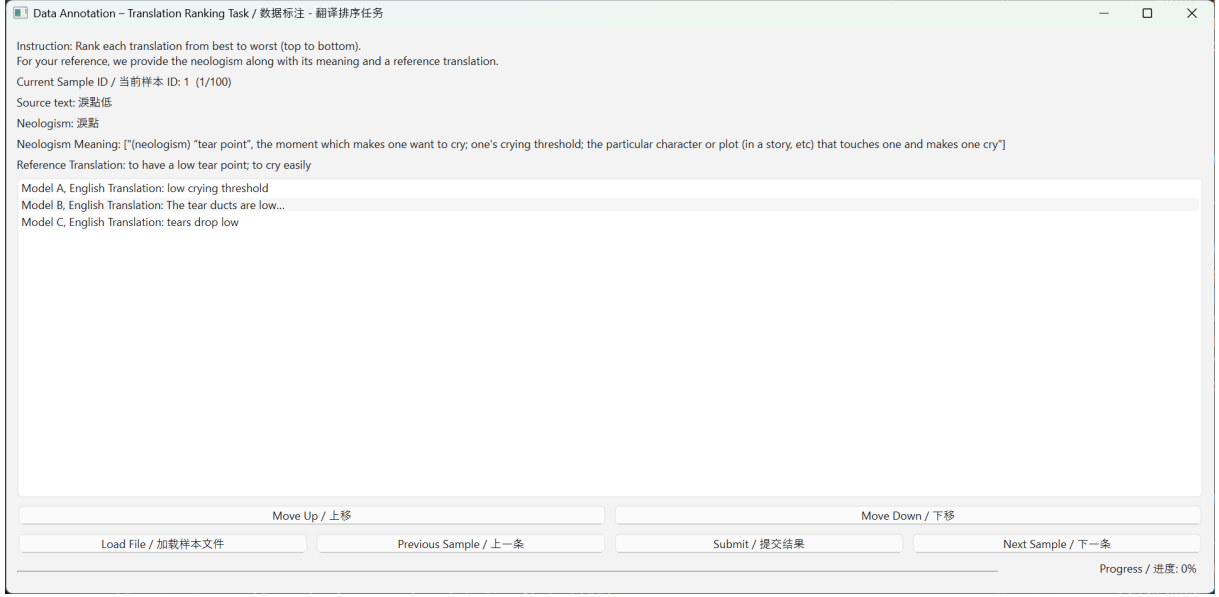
Data Annotation – Translation Ranking Task / 数据标注 - 翻译排序任务

Instruction: Rank each translation from best to worst (top to bottom).
For your reference, we provide the neologism along with its meaning and a reference translation.

Current Sample ID / 当前样本 ID: 1 (1/100)

Source text: 淚點低

Neologism: 淚點

Neologism Meaning: ["(neologism) "tear point", the moment which makes one want to cry; one's crying threshold; the particular character or plot (in a story, etc) that touches one and makes one cry"]

Reference Translation: to have a low tear point; to cry easily

Model A, English Translation: low crying threshold
Model B, English Translation: The tear ducts are low...
Model C, English Translation: tears drop low

Move Up / 上移

Move Down / 下移

Load File / 加载样本文件

Previous Sample / 上一条

Submit / 提交结果

Next Sample / 下一条

Progress / 进度: 0%